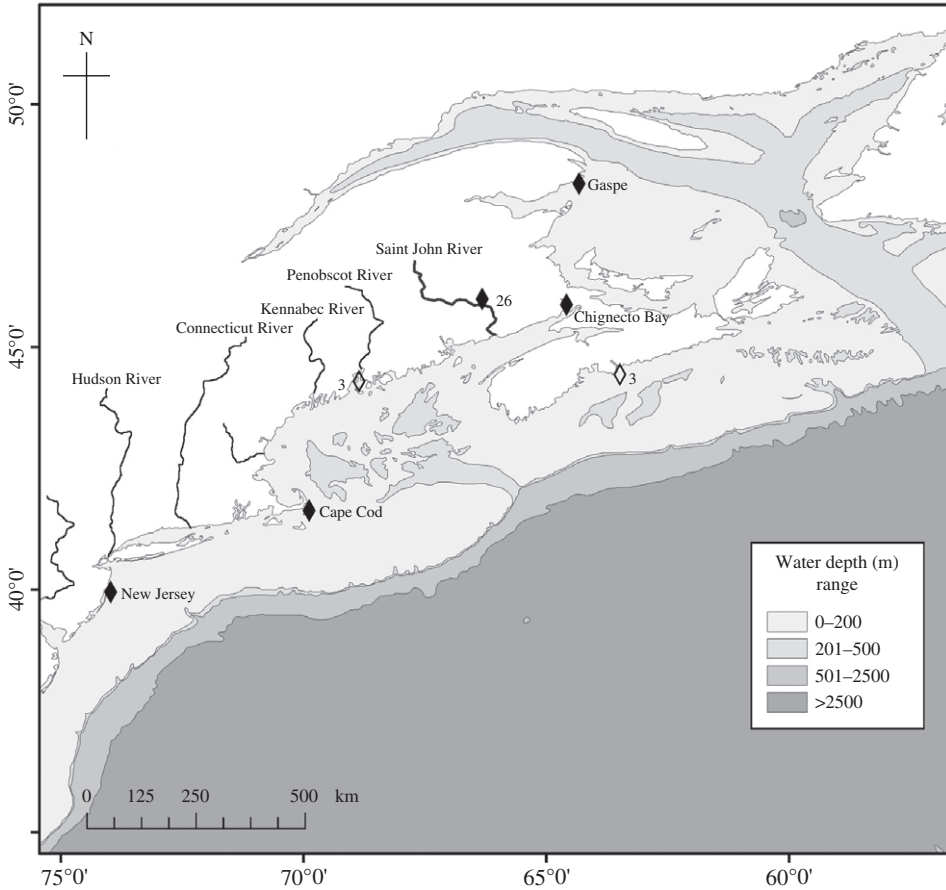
N

50°0'

45°0'

40°0'

Gaspe

Saint John River

Penobscot River

Kennabec River

Connecticut River

Hudson River

26

Chignecto Bay

3

3

Cape Cod

New Jersey

Water depth (m) range

0–200

201–500

501–2500

>2500

0 125 250 500 km

75°0'

70°0'

65°0'

60°0'